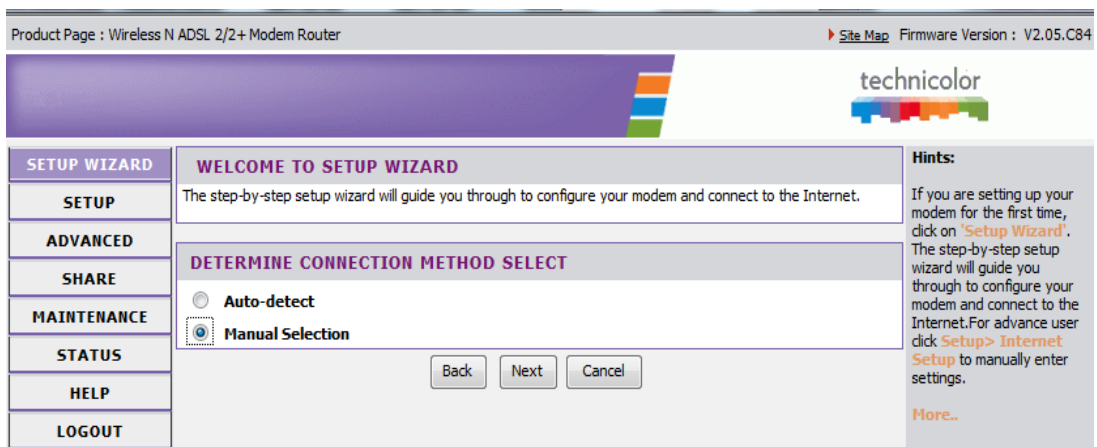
Product Page : Wireless N ADSL 2/2+ Modem Router

Site Map Firmware Version : V2.05.C84

technicolor

SETUP WIZARD

SETUP

ADVANCED

SHARE

MAINTENANCE

STATUS

HELP

LOGOUT

WELCOME TO SETUP WIZARD

The step-by-step setup wizard will guide you through to configure your modem and connect to the Internet.

DETERMINE CONNECTION METHOD SELECT

Auto-detect

Manual Selection

Back Next Cancel

Hints:

If you are setting up your modem for the first time, click on 'Setup Wizard'. The step-by-step setup wizard will guide you through to configure your modem and connect to the Internet.For advance user click Setup> Internet Setup to manually enter settings.

More..